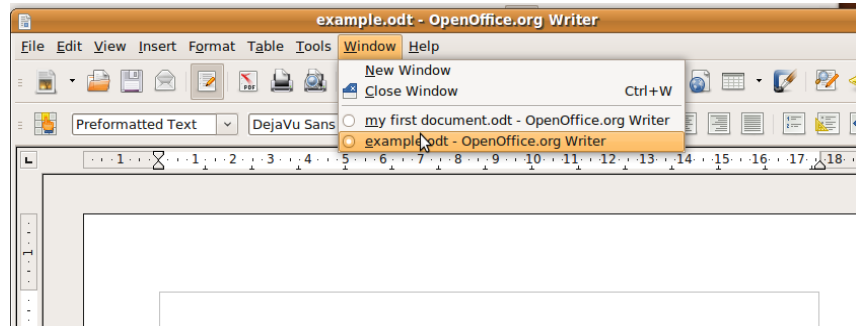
example.odt - OpenOffice.org Writer

File Edit View Insert Format Table Tools Window Help

New Window
Close Window Ctrl+W
my first document.odt - OpenOffice.org Writer
example.odt - OpenOffice.org Writer

Preformatted Text
DejaVu Sans

1 · 1 · 2 · 3 · 4 · 5 · 6 · 7 · 8 · 9 · 10 · 11 · 12 · 13 · 14 · 15 · 16 · 17 · 18

1